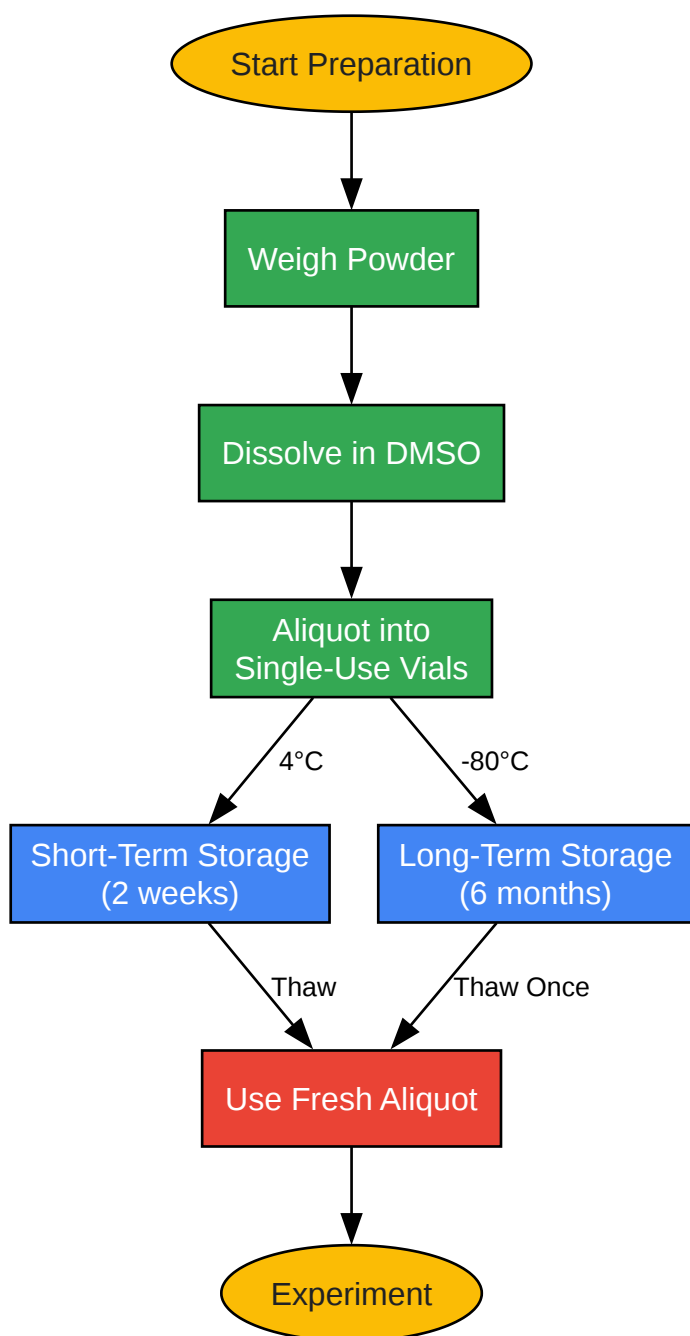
Start Preparation

Weigh Powder

Dissolve in DMSO

Aliquot into Single-Use Vials

4°C

-80°C

Short-Term Storage (2 weeks)

Long-Term Storage (6 months)

Thaw

Thaw Once

Use Fresh Aliquot

Experiment